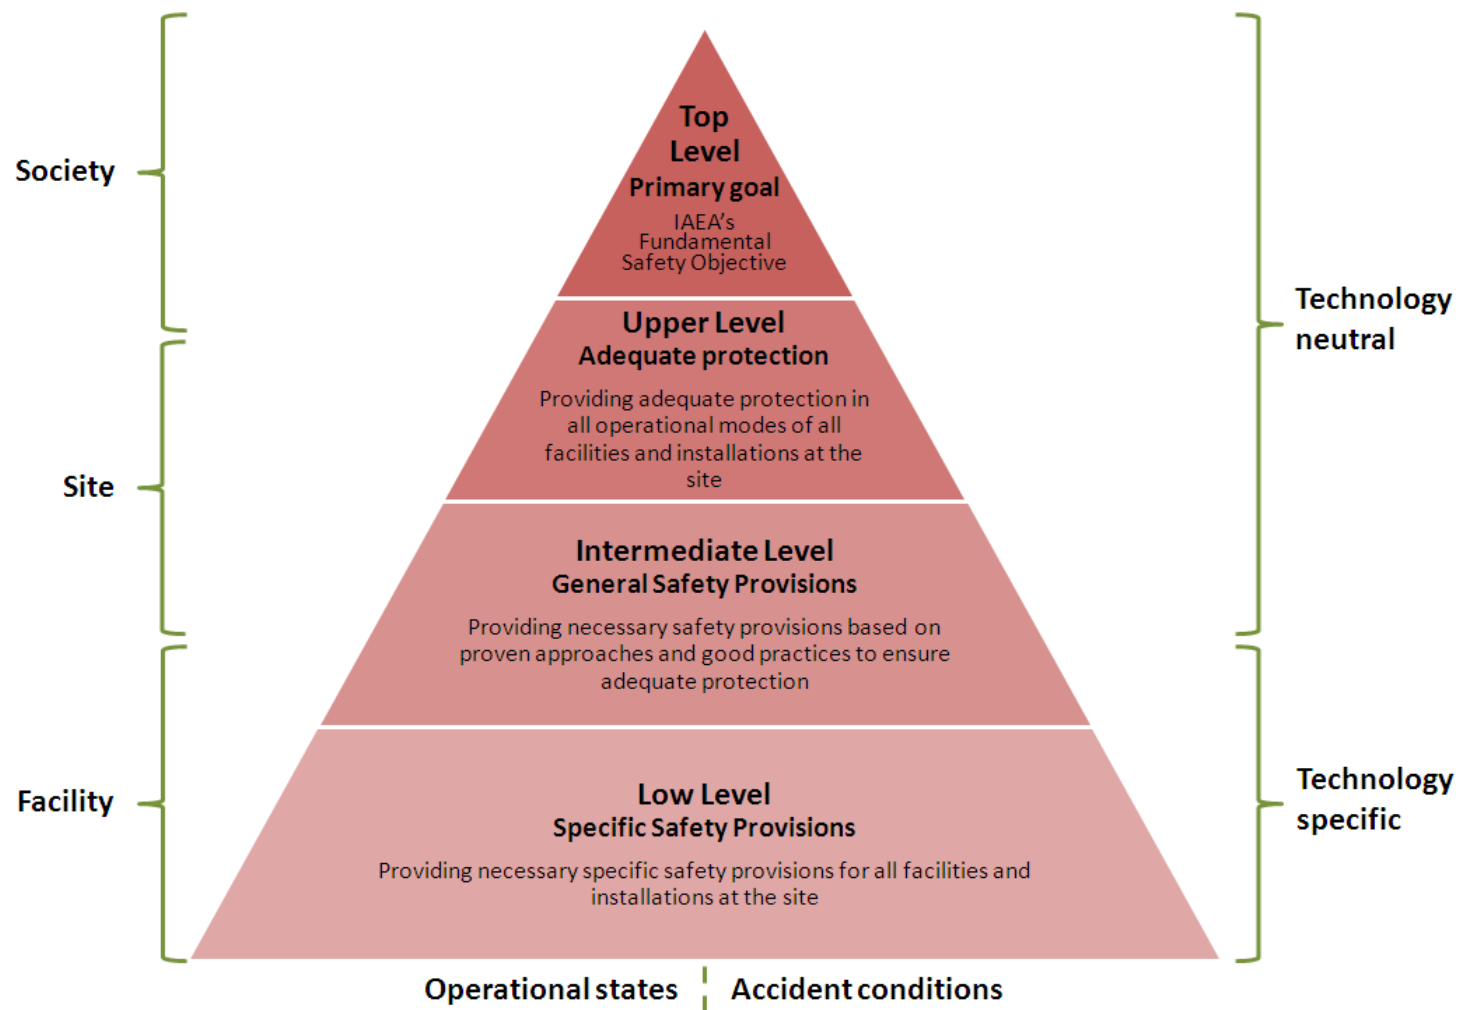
Society

Site

Facility

Top Level
Primary goal
IAEA's Fundamental Safety Objective

Upper Level
Adequate protection
Providing adequate protection in all operational modes of all facilities and installations at the site

Intermediate Level
General Safety Provisions
Providing necessary safety provisions based on proven approaches and good practices to ensure adequate protection

Low Level
Specific Safety Provisions
Providing necessary specific safety provisions for all facilities and installations at the site

Technology neutral

Technology specific

Operational states | Accident conditions